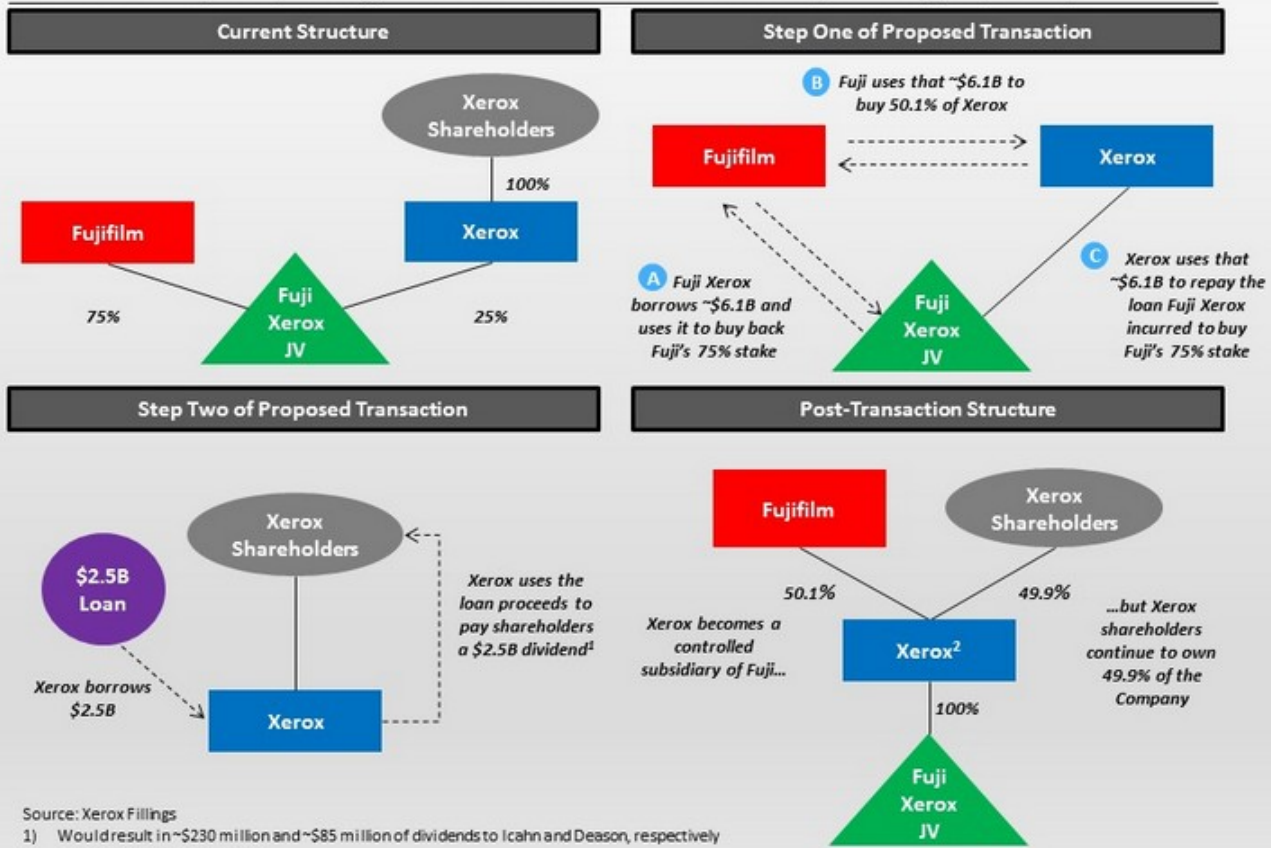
Current Structure

Xerox Shareholders

100%

Fujifilm

Xerox

75%

Fuji Xerox JV

25%

Step One of Proposed Transaction

B Fuji uses that ~$6.1B to buy 50.1% of Xerox

Fujifilm

Xerox

A Fuji Xerox borrows ~$6.1B and uses it to buy back Fuji's 75% stake

Fuji Xerox JV

C Xerox uses that ~$6.1B to repay the loan Fuji Xerox incurred to buy Fuji's 75% stake

Step Two of Proposed Transaction

Xerox Shareholders

$2.5B Loan

Xerox uses the loan proceeds to pay shareholders a $2.5B dividend$^1$

Xerox borrows $2.5B

Xerox

Post-Transaction Structure

Fujifilm

Xerox Shareholders

50.1%

49.9%

Xerox becomes a controlled subsidiary of Fuji...

Xerox$^2$

...but Xerox shareholders continue to own 49.9% of the Company

100%

Fuji Xerox JV

Source: Xerox Fillings
1) Would result in ~$230 million and ~$85 million of dividends to Icahn and Deason, respectively